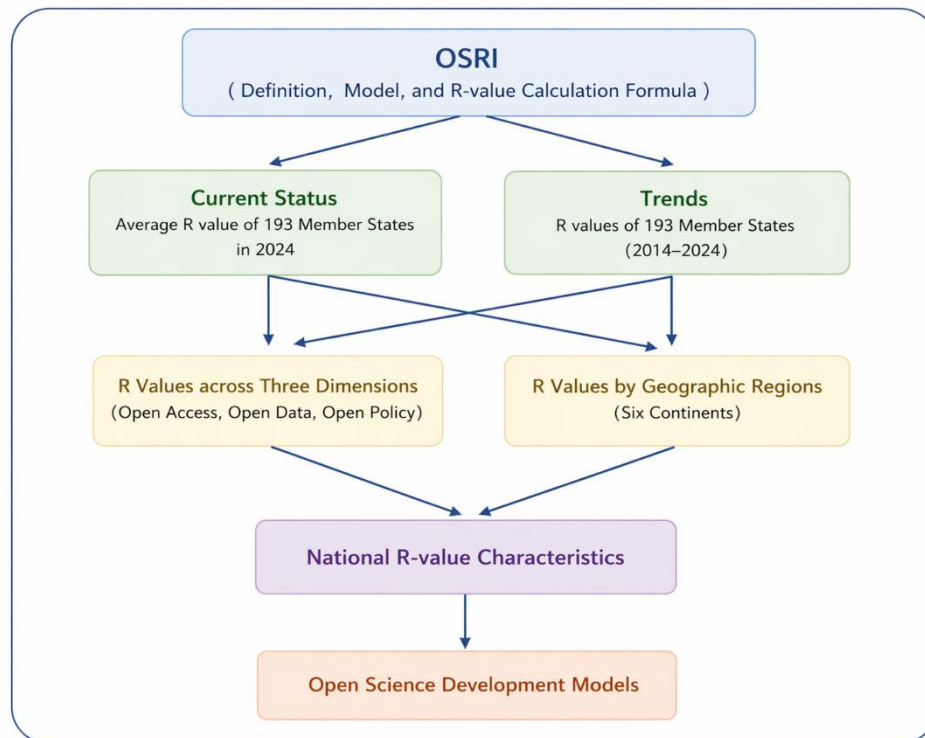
OSRI
( Definition, Model, and R-value Calculation Formula )

Current Status
Average R value of 193 Member States in 2024

Trends
R values of 193 Member States (2014–2024)

R Values across Three Dimensions
(Open Access, Open Data, Open Policy)

R Values by Geographic Regions
(Six Continents)

National R-value Characteristics

Open Science Development Models